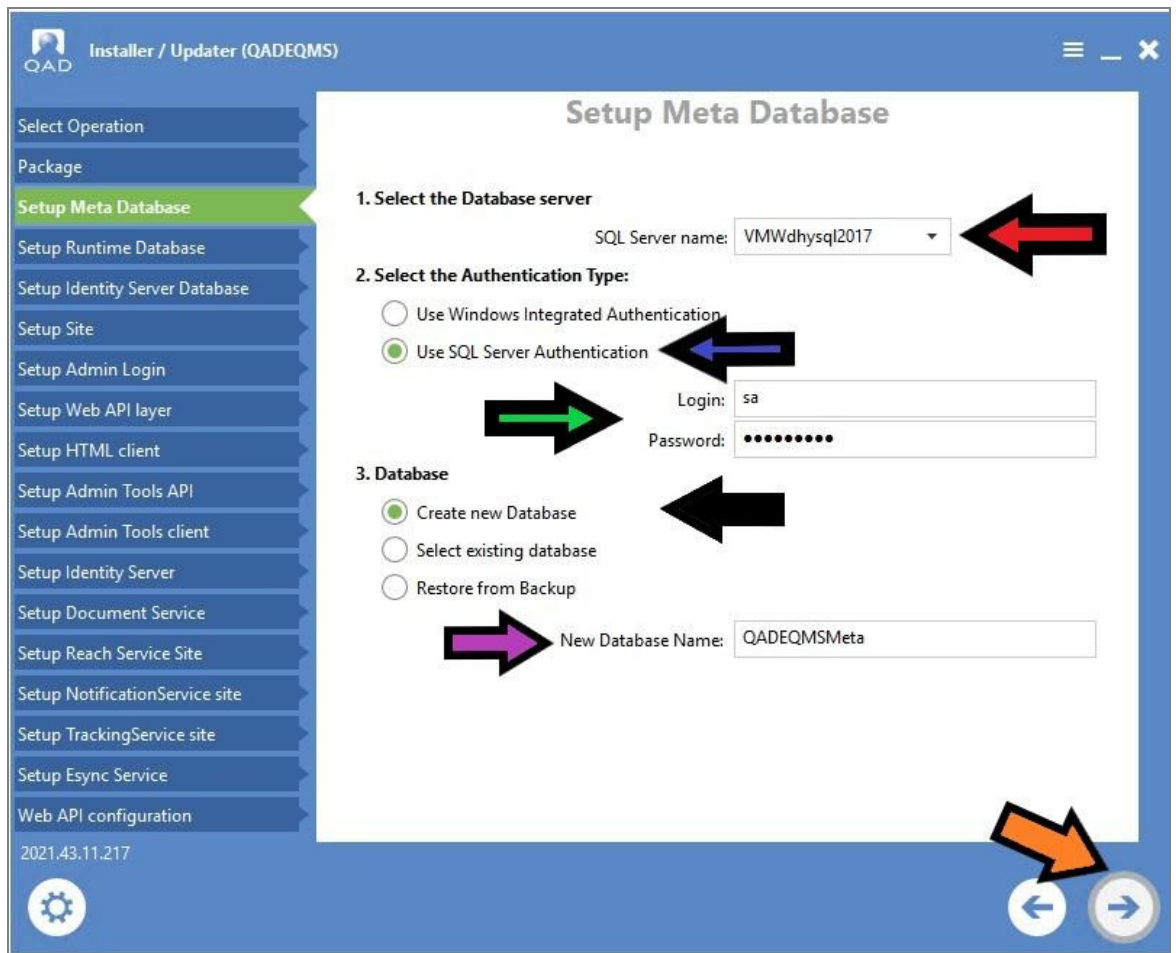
QAD Installer / Updater (QADEQMS)

≡ _ ✕

Select Operation
Package
Setup Meta Database
Setup Runtime Database
Setup Identity Server Database
Setup Site
Setup Admin Login
Setup Web API layer
Setup HTML client
Setup Admin Tools API
Setup Admin Tools client
Setup Identity Server
Setup Document Service
Setup Reach Service Site
Setup NotificationService site
Setup TrackingService site
Setup Esync Service
Web API configuration
2021.43.11.217

Setup Meta Database

1. Select the Database server

SQL Server name: VMWdhysql2017

2. Select the Authentication Type:

Use Windows Integrated Authentication
Use SQL Server Authentication

Login: sa
Password: •••••••••

3. Database

Create new Database
Select existing database
Restore from Backup

New Database Name: QADEQMSMeta